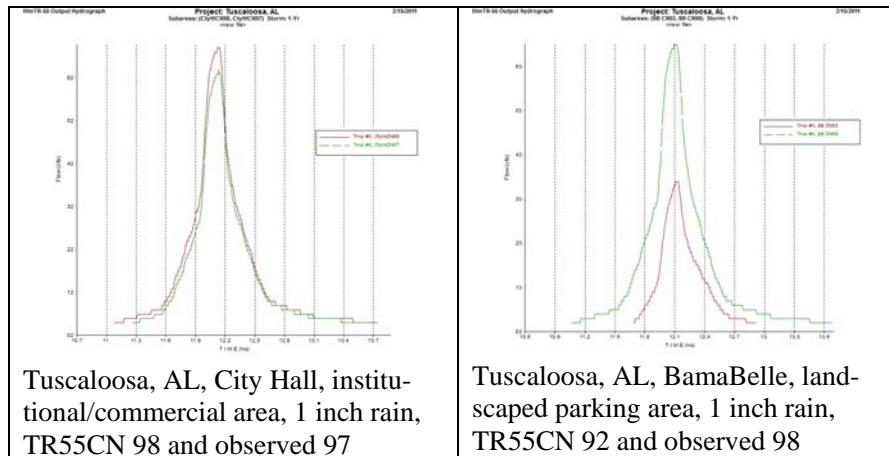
WinTR-55 Output Hydrograph Project: Tuscaloosa, AL 2/15/2011
Subareas: (CityHC998, CityHC997) Storm: 1-Yr
<new file>

Flow (cfs)

Time (hrs)

Tuscaloosa, AL, City Hall, institutional/commercial area, 1 inch rain, TR55CN 98 and observed 97

WinTR-55 Output Hydrograph Project: Tuscaloosa, AL 2/15/2011
Subareas: (BB CN92, BB CN98) Storm: 1-Yr
<new file>

Flow (cfs)

Time (hrs)

Tuscaloosa, AL, BamaBelle, landscaped parking area, 1 inch rain, TR55CN 92 and observed 98